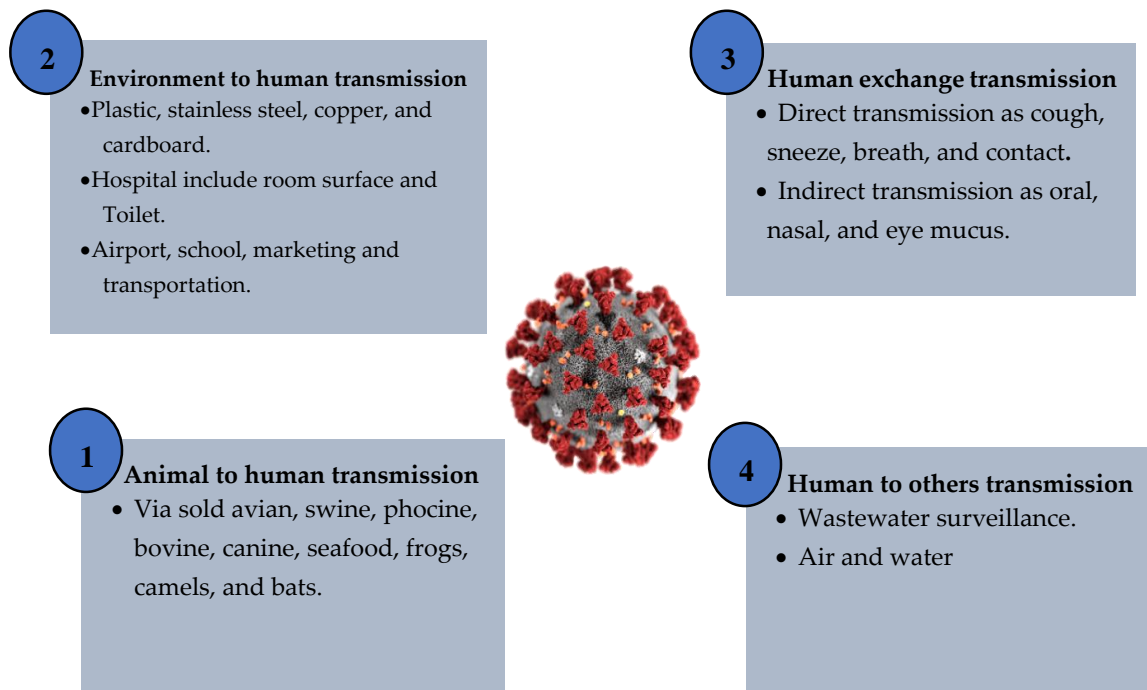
2

Environment to human transmission

• Plastic, stainless steel, copper, and cardboard.
• Hospital include room surface and Toilet.
• Airport, school, marketing and transportation.

3

Human exchange transmission

• Direct transmission as cough, sneeze, breath, and contact.
• Indirect transmission as oral, nasal, and eye mucus.

1

Animal to human transmission

• Via sold avian, swine, phocine, bovine, canine, seafood, frogs, camels, and bats.

4

Human to others transmission

• Wastewater surveillance.
• Air and water